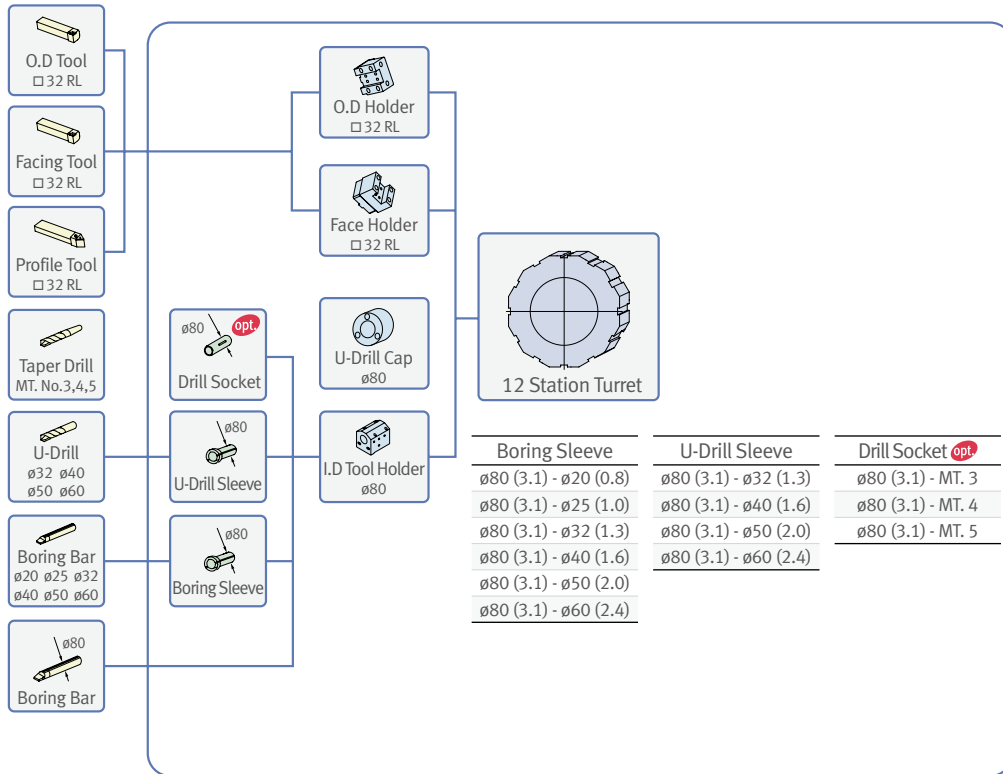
O.D Tool
□32 RL

Facing Tool
□32 RL

Profile Tool
□32 RL

Taper Drill
MT. No.3,4,5

U-Drill
ø32 ø40
ø50 ø60

Boring Bar
ø20 ø25 ø32
ø40 ø50 ø60

ø80
Boring Bar

ø80 opt.
Drill Socket

ø80
U-Drill Sleeve

ø80
Boring Sleeve

O.D Holder
□32 RL

Face Holder
□32 RL

U-Drill Cap
ø80

I.D Tool Holder
ø80

12 Station Turret

| Boring Sleeve |
|---|
| ø80 (3.1) - ø20 (0.8) |
| ø80 (3.1) - ø25 (1.0) |
| ø80 (3.1) - ø32 (1.3) |
| ø80 (3.1) - ø40 (1.6) |
| ø80 (3.1) - ø50 (2.0) |
| ø80 (3.1) - ø60 (2.4) |

| U-Drill Sleeve |
|---|
| ø80 (3.1) - ø32 (1.3) |
| ø80 (3.1) - ø40 (1.6) |
| ø80 (3.1) - ø50 (2.0) |
| ø80 (3.1) - ø60 (2.4) |

| Drill Socket opt. |
|---|
| ø80 (3.1) - MT. 3 |
| ø80 (3.1) - MT. 4 |
| ø80 (3.1) - MT. 5 |